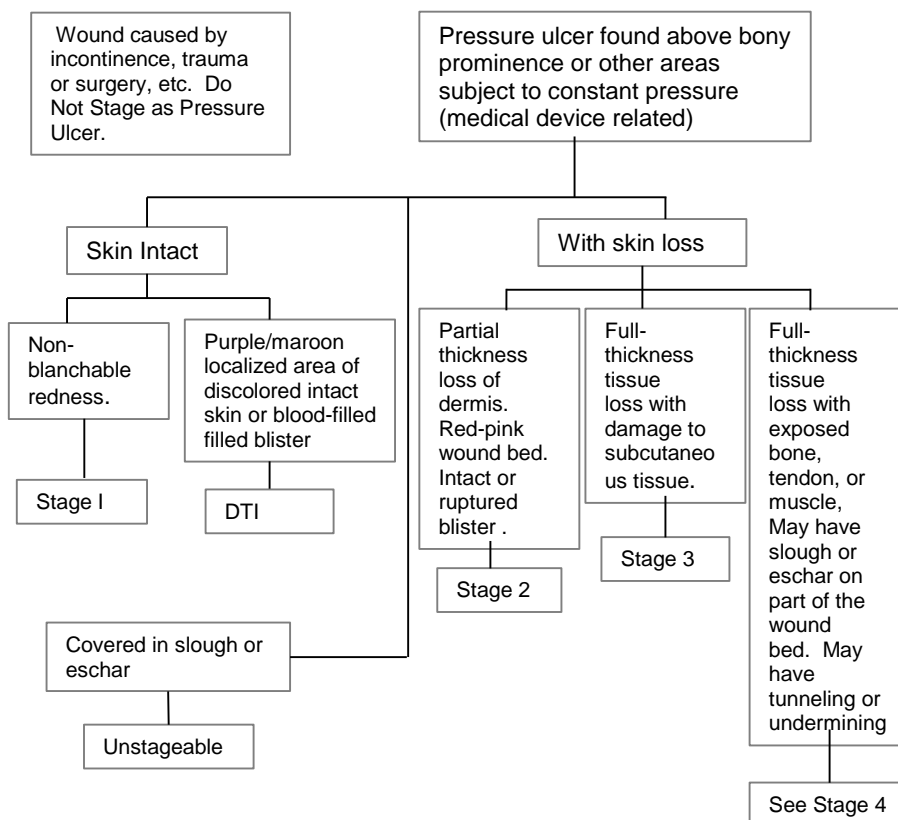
Wound caused by incontinence, trauma or surgery, etc. Do Not Stage as Pressure Ulcer.

Pressure ulcer found above bony prominence or other areas subject to constant pressure (medical device related)

Skin Intact

With skin loss

Non-blanchable redness.

Purple/maroon localized area of discolored intact skin or blood-filled filled blister

Stage I

DTI

Partial thickness loss of dermis. Red-pink wound bed. Intact or ruptured blister .

Stage 2

Full-thickness tissue loss with damage to subcutaneous tissue.

Stage 3

Full-thickness tissue loss with exposed bone, tendon, or muscle, May have slough or eschar on part of the wound bed. May have tunneling or undermining

See Stage 4

Covered in slough or eschar

Unstageable